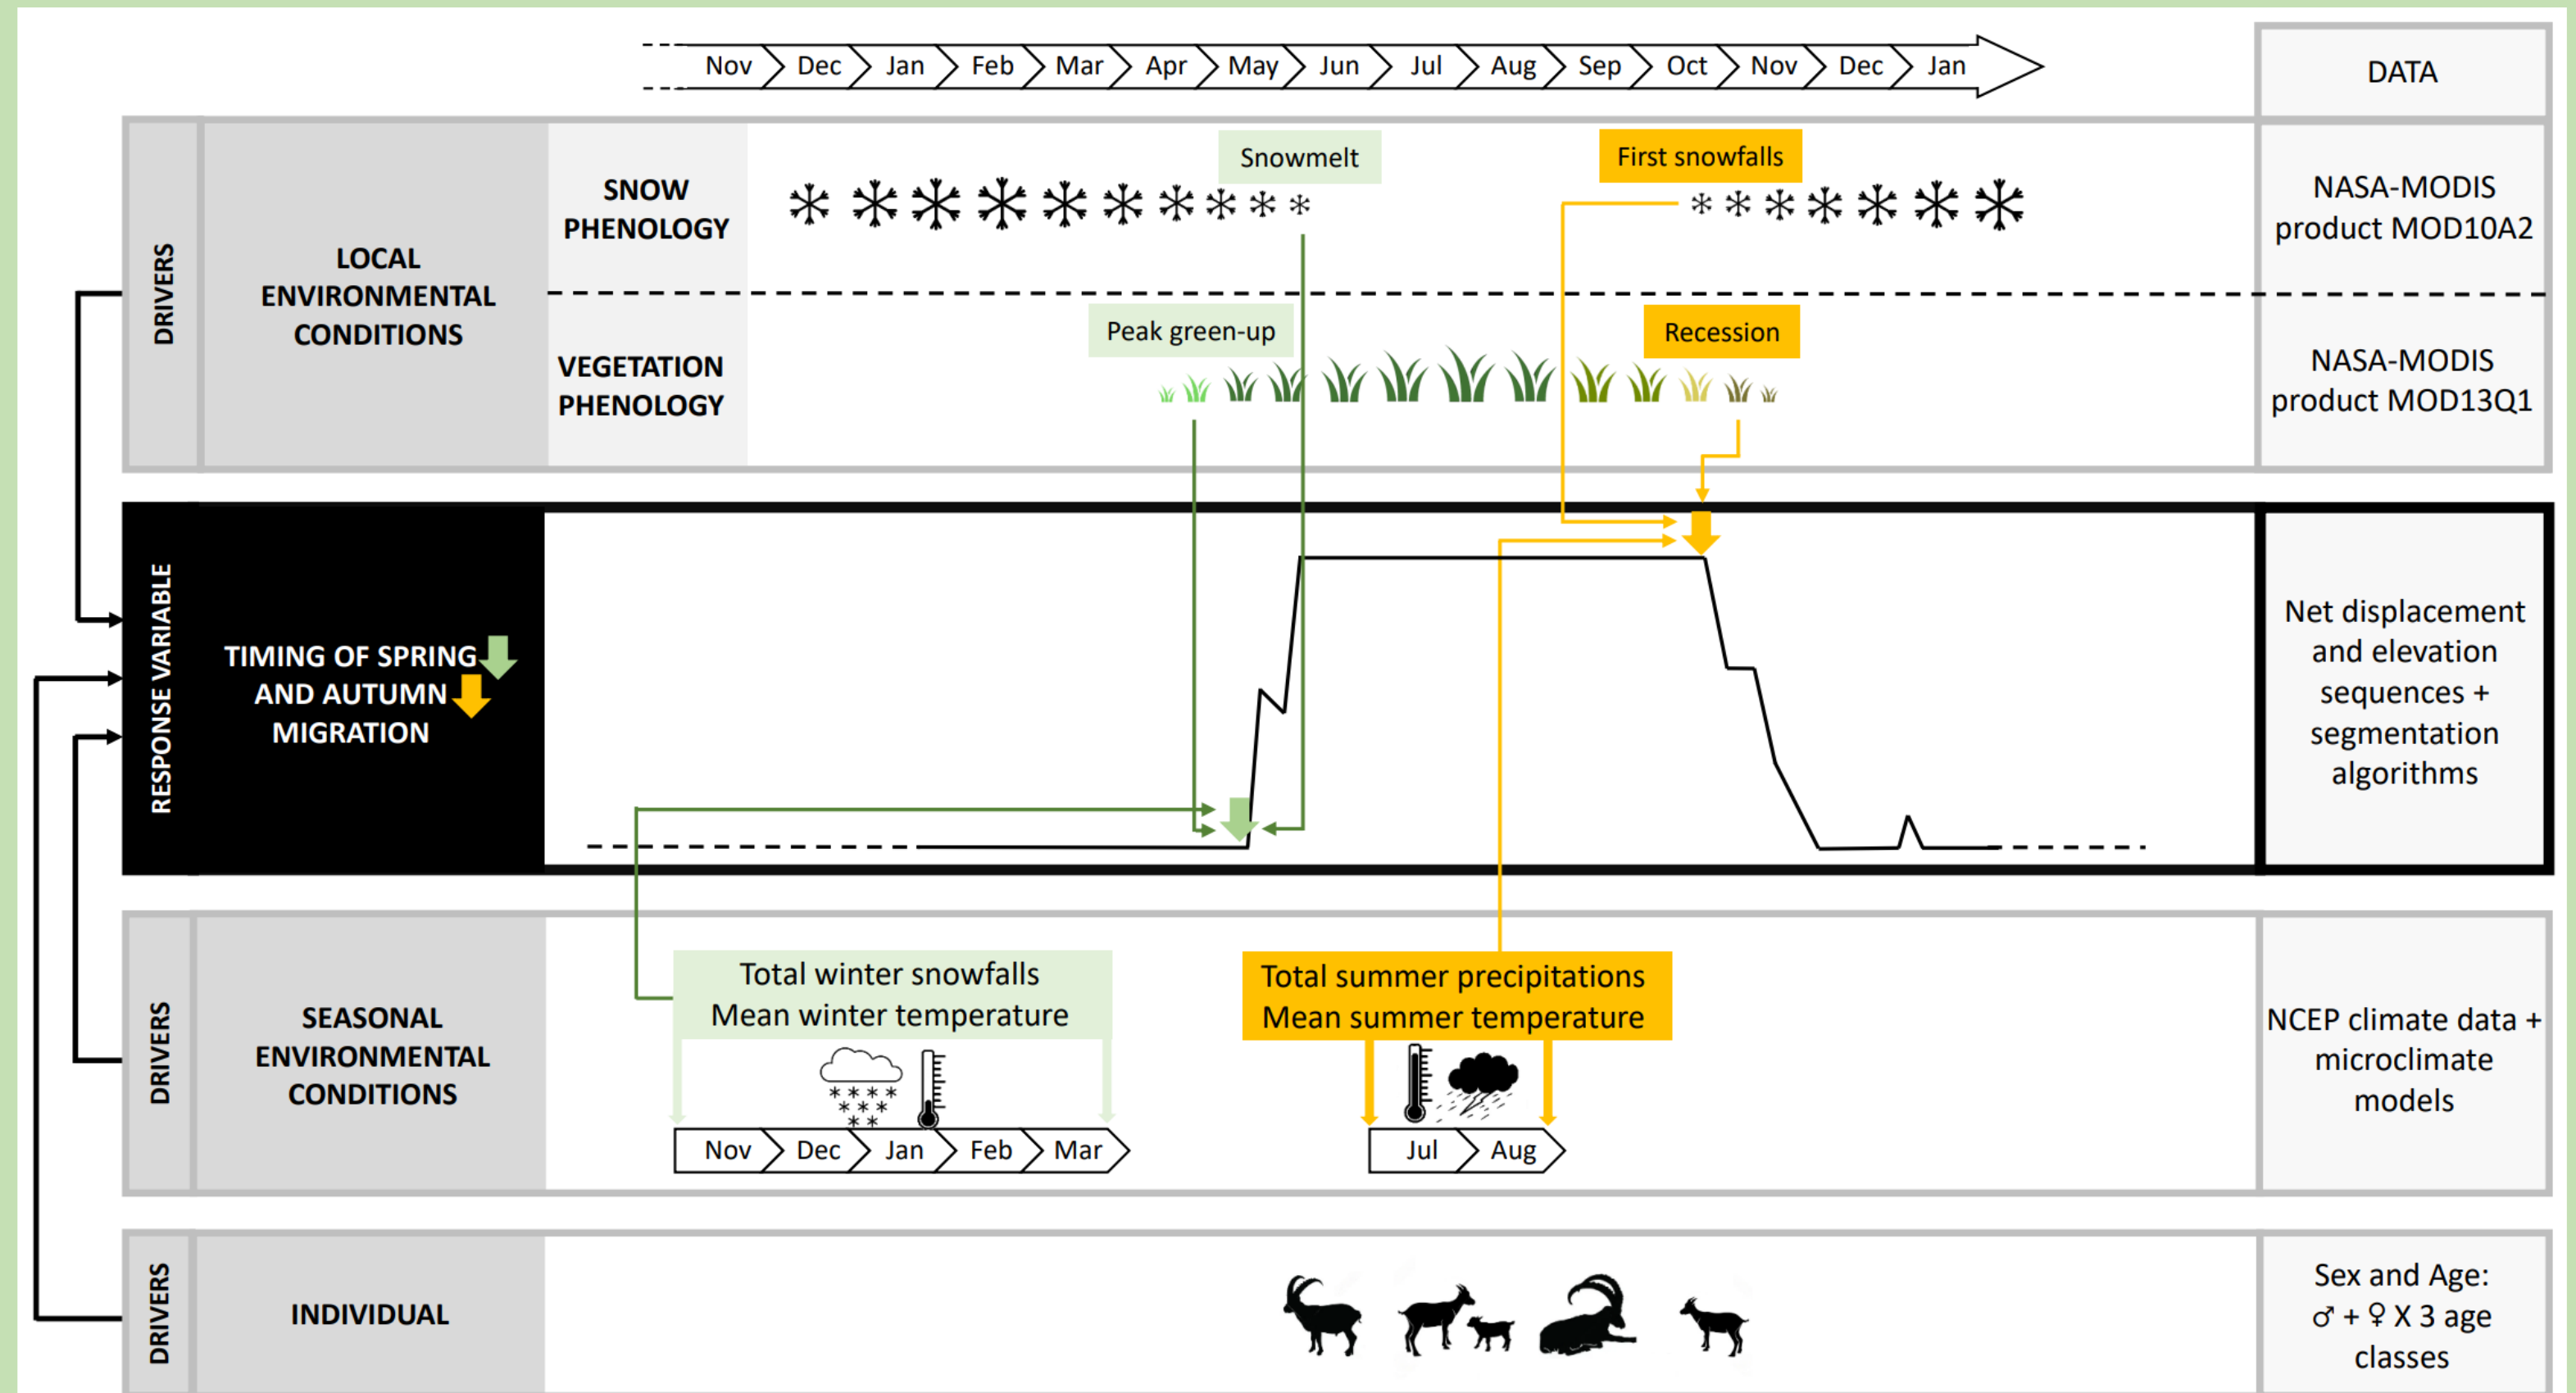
Nov Dec Jan Feb Mar Apr May Jun Jul Aug Sep Oct Nov Dec Jan

DATA

DRIVERS

LOCAL ENVIRONMENTAL CONDITIONS

SNOW PHENOLOGY

Snowmelt

First snowfalls

NASA-MODIS product MOD10A2

VEGETATION PHENOLOGY

Peak green-up

Recession

NASA-MODIS product MOD13Q1

RESPONSE VARIABLE

TIMING OF SPRING AND AUTUMN MIGRATION

Net displacement and elevation sequences + segmentation algorithms

DRIVERS

SEASONAL ENVIRONMENTAL CONDITIONS

Total winter snowfalls
Mean winter temperature

Nov Dec Jan Feb Mar

Total summer precipitations
Mean summer temperature

Jul Aug

NCEP climate data + microclimate models

DRIVERS

INDIVIDUAL

Sex and Age:
♂ + ♀ X 3 age classes